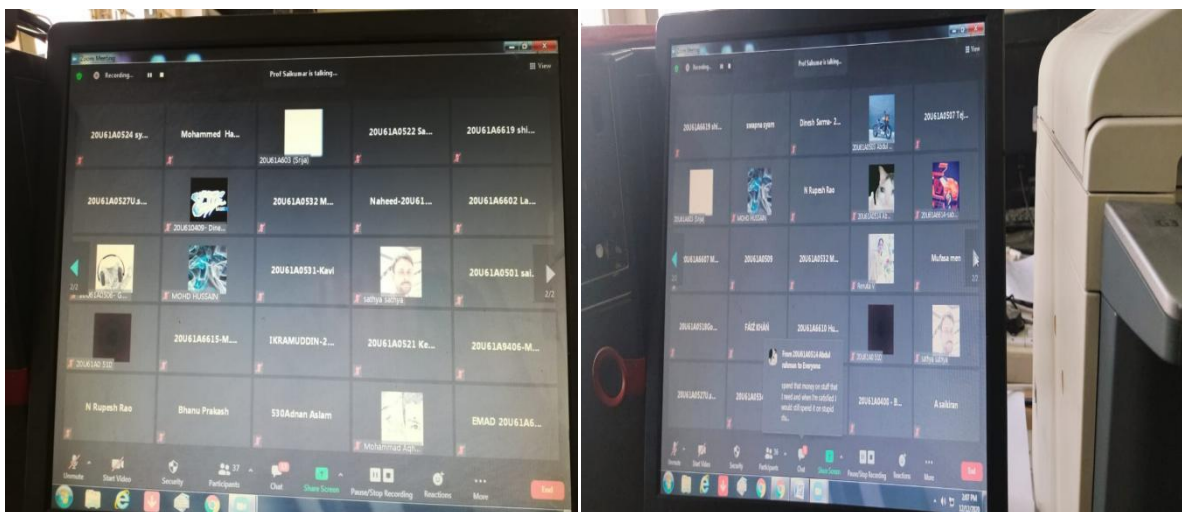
Zoom Meeting
Recording...
Prof Saikumar is talking...
View

20U61A0524 sy...
Mohammed Ha...
20U61A603 (Srija)
20U61A0522 Sa...
20U61A6619 shi...
20U61A0527U.a...
20U61A0409 - Dine...
20U61A0532 M...
Naheed-20U61...
20U61A6602 La...
2/2
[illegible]
MOHD HUSSAIN
20U61A0531-Kavi
sathya sathya
20U61A0501 sai...
2/2
20U61A0 S10
20U61A6615-M...
IKRAMUDDIN-2...
20U61A0521 Ke...
20U61A9406-M...
N Rupesh Rao
Bhanu Prakash
530Adnan Aslam
Mohammad Aqi...
EMAD 20U61A6...

Unmute
Start Video
Security
37
Participants
Chat
Share Screen
Pause/Stop Recording
Reactions
More
End

Recording...
Prof Saikumar is talking...
View
20U61A6619 shi...
swapna pyam
Dinesh Sama- 2...
20U61A0507 Abdul...
20U61A0507 Tej...
20U61A603 (Srija)
MOHD HUSSAIN
N Rupesh Rao
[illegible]
20U61A0409-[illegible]
20U61A6607 M...
20U61A0509
20U61A0532 M...
Renuka
Mufasa mm
2/2
20U61A0518Sa...
FAIZ KHAN
20U61A6610 Hu...
20U61A0 S10
sathya sathya
20U61A0527U.a...
20U61A0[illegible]
From 20U61A0514 Abdul rahman to Everyone:
spend that money on stuff that I need and when I'm satisfied I would still spend it on stupid stu...
20U61A0408 - B...
A saikiran

Unmute
Start Video
Security
Participants
Chat
Share Screen
Pause/Stop Recording
Reactions
More
End
2:07 PM
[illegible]